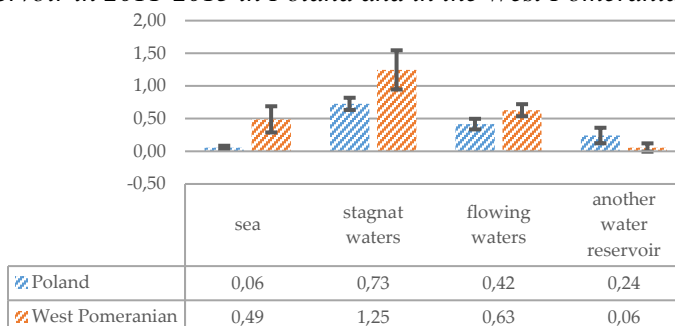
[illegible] in 2011-2015 in Poland and in the West Pomerania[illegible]

2,00
1,50
1,00
0,50
0,00
-0,50

| | sea | stagnat waters | flowing waters | another water reservoir |
|---|---|---|---|---|
| Poland | 0,06 | 0,73 | 0,42 | 0,24 |
| West Pomeranian | 0,49 | 1,25 | 0,63 | 0,06 |